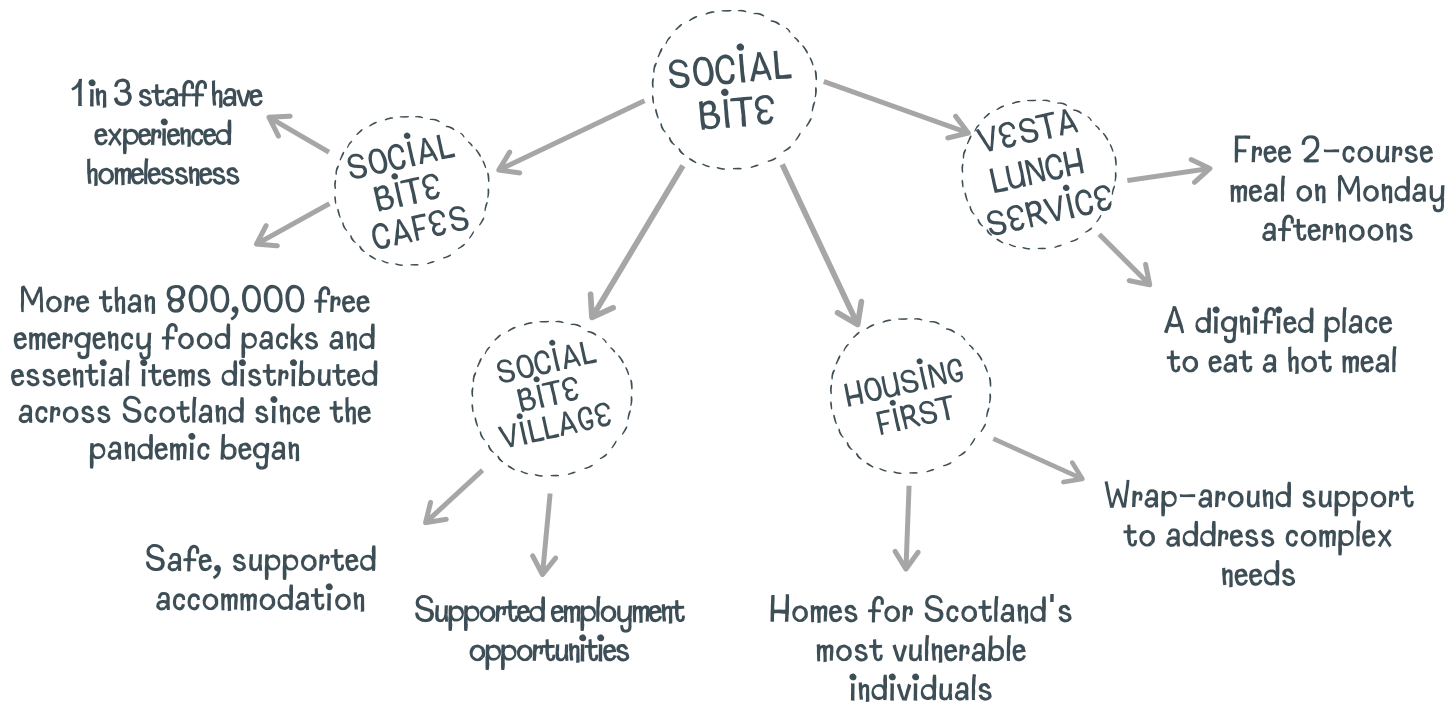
SOCIAL BITE

1 in 3 staff have experienced homelessness

SOCIAL BITE CAFES

More than 800,000 free emergency food packs and essential items distributed across Scotland since the pandemic began

SOCIAL BITE VILLAGE

Safe, supported accommodation

Supported employment opportunities

HOUSING FIRST

Homes for Scotland's most vulnerable individuals

Wrap-around support to address complex needs

VESTA LUNCH SERVICE

Free 2-course meal on Monday afternoons

A dignified place to eat a hot meal